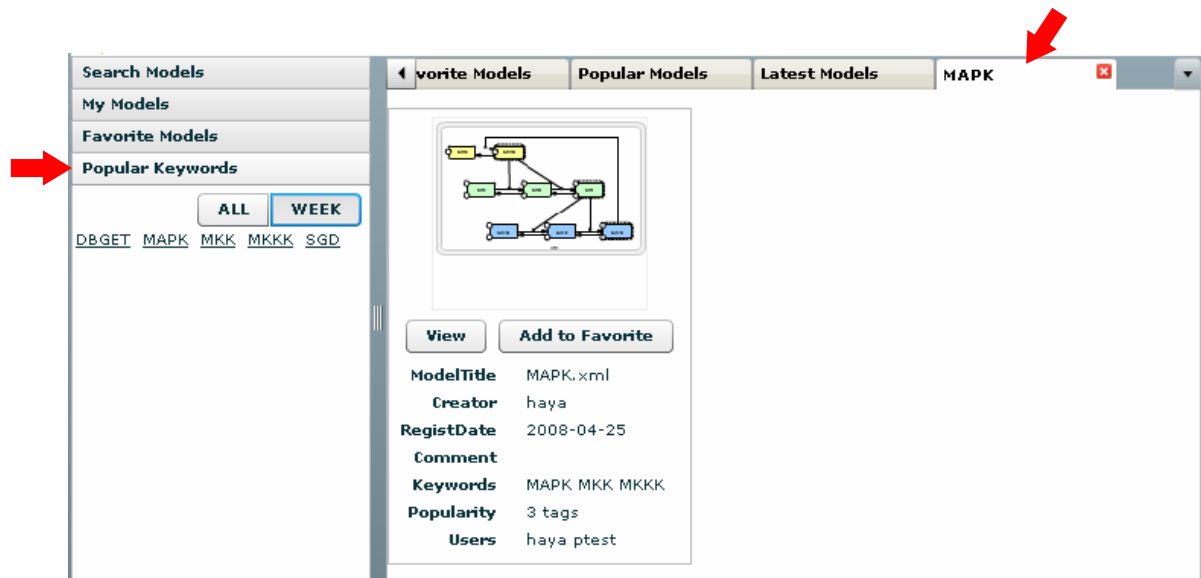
Search Models
My Models
Favorite Models
Popular Keywords

ALL WEEK

DBGET MAPK MKK MKKK SGD

vorite Models | Popular Models | Latest Models | MAPK

View | Add to Favorite

| | |
|---|---|
| ModelTitle | MAPK.xml |
| Creator | haya |
| RegistDate | 2008-04-25 |
| Comment | |
| Keywords | MAPK MKK MKKK |
| Popularity | 3 tags |
| Users | haya ptest |